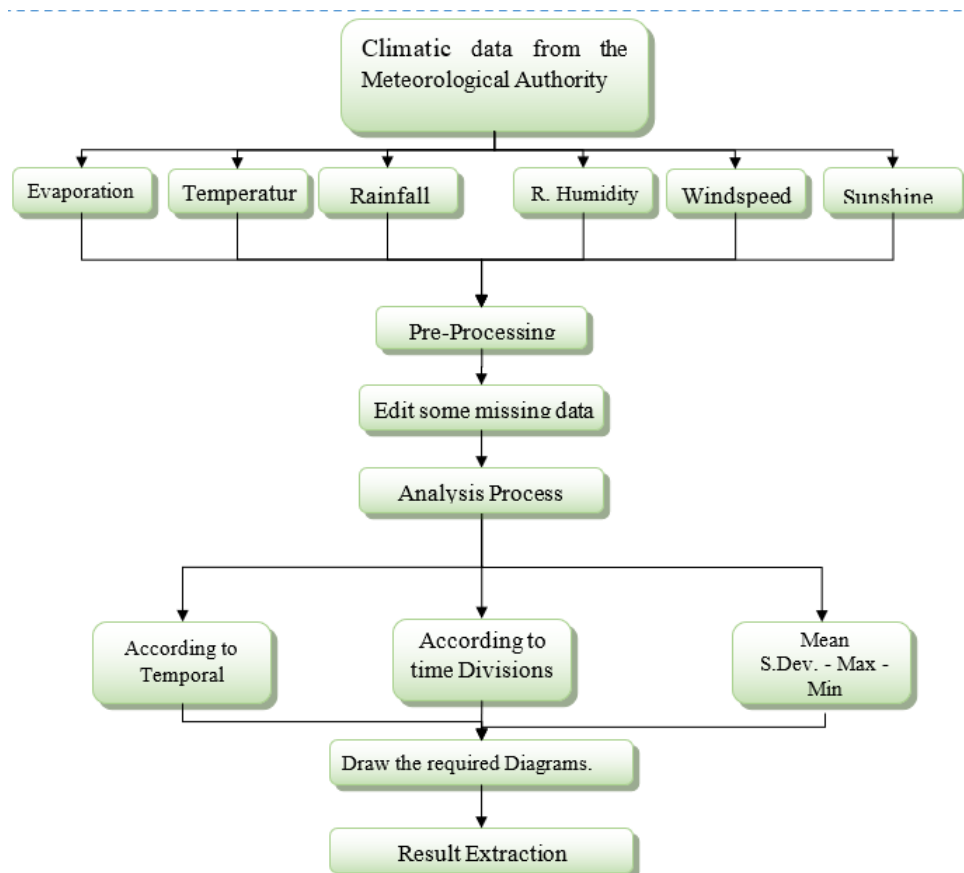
Climatic data from the Meteorological Authority

Evaporation

Temperatur

Rainfall

R. Humidity

Windspeed

Sunshine

Pre-Processing

Edit some missing data

Analysis Process

According to Temporal

According to time Divisions

Mean S.Dev. - Max - Min

Draw the required Diagrams.

Result Extraction